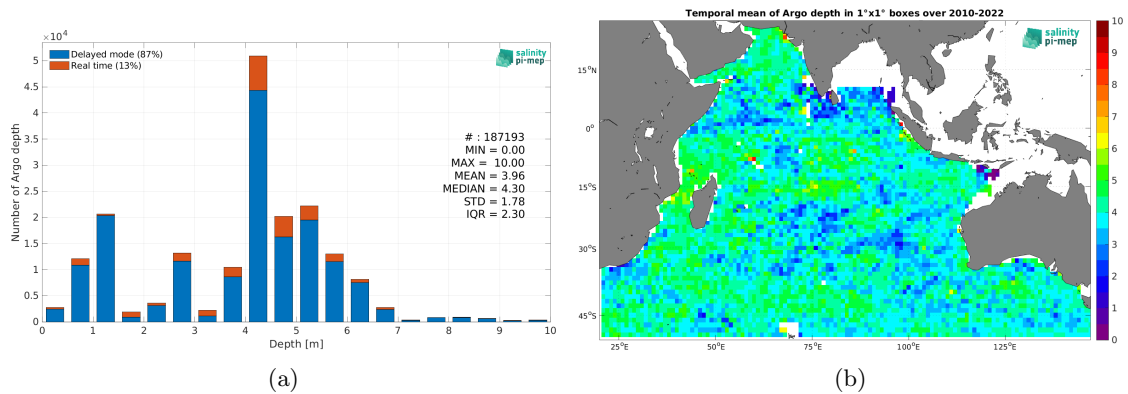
$\times 10^4$

Delayed mode (87%)
Real time (13%)

salinity pi-mep

5
4.5
4
3.5
3
2.5
2
1.5
1
0.5
0

Number of Argo depth

# : 187193
MIN = 0.00
MAX = 10.00
MEAN = 3.96
MEDIAN = 4.30
STD = 1.78
IQR = 2.30

0 1 2 3 4 5 6 7 8 9 10

Depth [m]

(a)

Temporal mean of Argo depth in 1°x1° boxes over 2010-2022

salinity pi-mep

15°N
0°
15°S
30°S
45°S

25°E 50°E 75°E 100°E 125°E

10
9
8
7
6
5
4
3
2
1
0

(b)